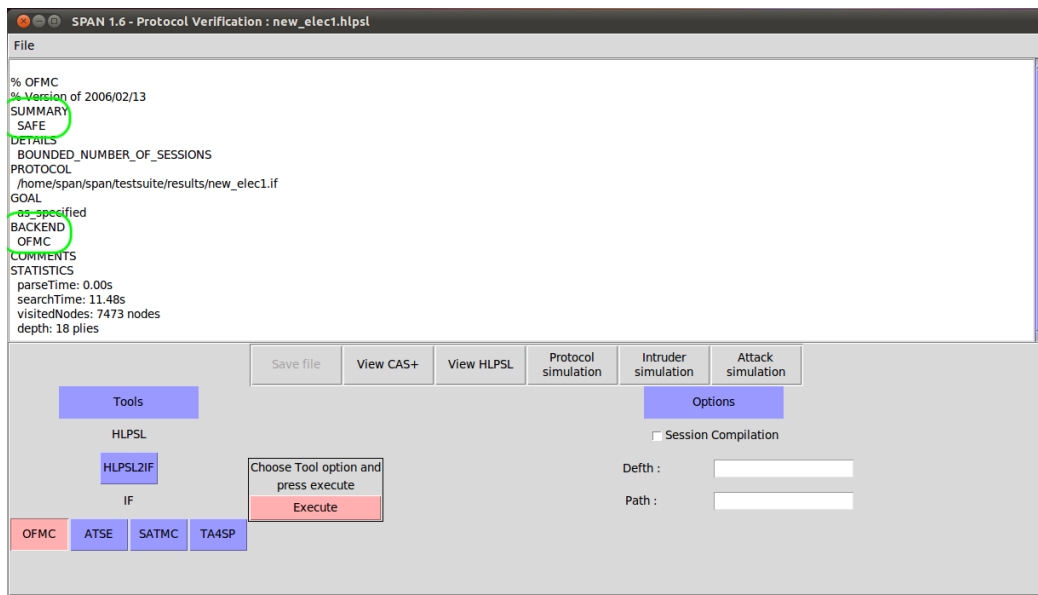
SPAN 1.6 - Protocol Verification : new_elec1.hlpsl

File

% OFMC
% Version of 2006/02/13
SUMMARY
SAFE
DETAILS
BOUNDED_NUMBER_OF_SESSIONS
PROTOCOL
/home/span/span/testsuite/results/new_elec1.if
GOAL
as_specified
BACKEND
OFMC
COMMENTS
STATISTICS
parseTime: 0.00s
searchTime: 11.48s
visitedNodes: 7473 nodes
depth: 18 plies

Save file
View CAS+
View HLPSL
Protocol simulation
Intruder simulation
Attack simulation

Tools
HLPSL
HLPSL2IF
IF
OFMC
ATSE
SATMC
TA4SP

Choose Tool option and press execute
Execute

Options
Session Compilation
Defth :
Path :